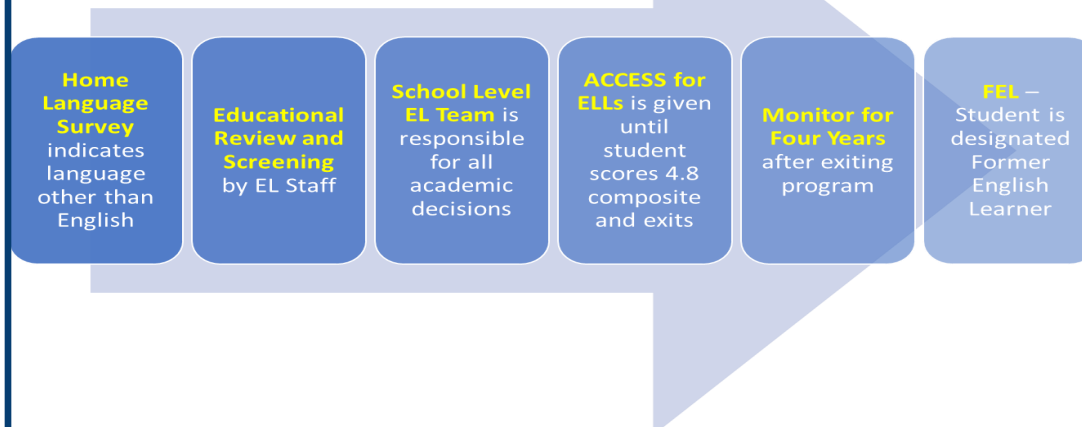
Home Language Survey indicates language other than English

Educational Review and Screening by EL Staff

School Level EL Team is responsible for all academic decisions

ACCESS for ELLs is given until student scores 4.8 composite and exits

Monitor for Four Years after exiting program

FEL – Student is designated Former English Learner